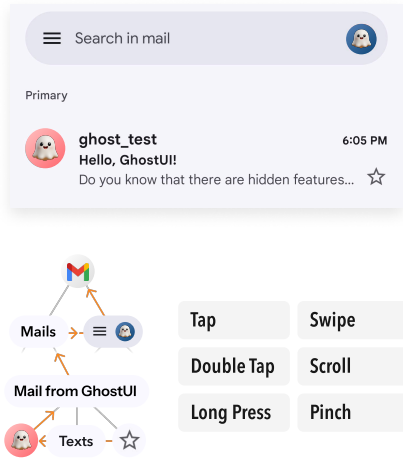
Search in mail

Primary

ghost_test
6:05 PM
Hello, GhostUI!
Do you know that there are hidden features...

Mails

Mail from GhostUI

Texts

| Tap | Swipe |
|---|---|
| Double Tap | Scroll |
| Long Press | Pinch |